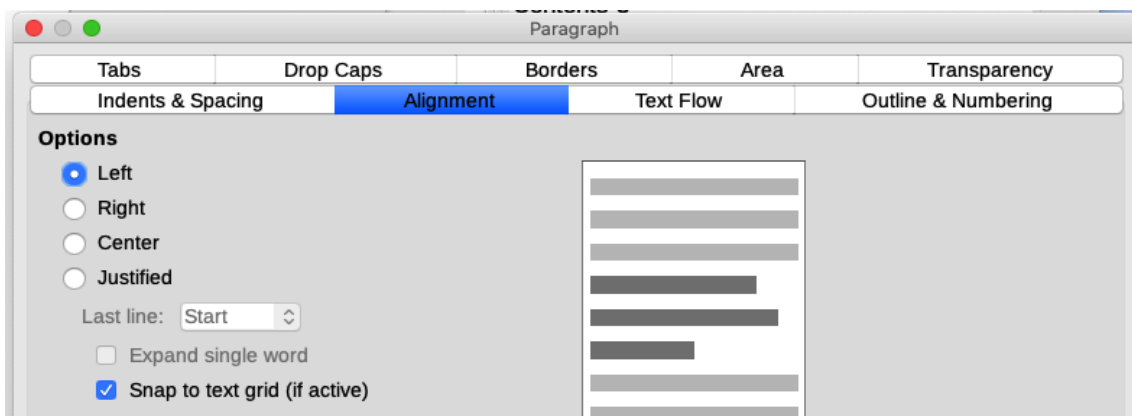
Paragraph

Tabs | Drop Caps | Borders | Area | Transparency
Indents & Spacing | Alignment | Text Flow | Outline & Numbering

Options

Left
Right
Center
Justified

Last line: Start

Expand single word
Snap to text grid (if active)